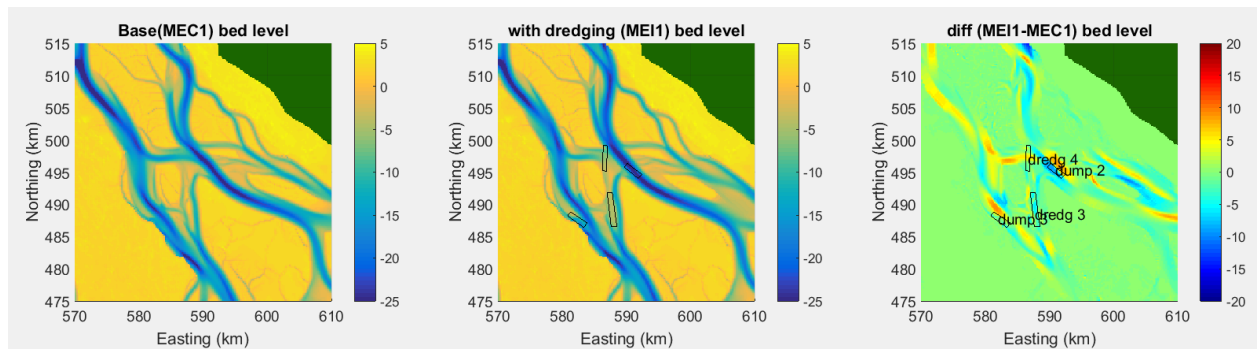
Base(MEC1) bed level

Northing (km)
515
510
505
500
495
490
485
480
475

570 580 590 600 610
Easting (km)

5
0
-5
-10
-15
-20
-25

with dredging (MEI1) bed level

Northing (km)
515
510
505
500
495
490
485
480
475

570 580 590 600 610
Easting (km)

5
0
-5
-10
-15
-20
-25

diff (MEI1-MEC1) bed level

Northing (km)
515
510
505
500
495
490
485
480
475

dredg 4
dump 2
dump 3
dredg 3

570 580 590 600 610
Easting (km)

20
15
10
5
0
-5
-10
-15
-20